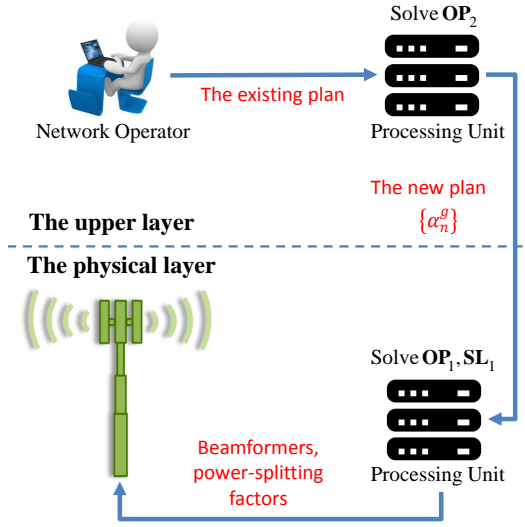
Solve $\mathbf{OP}_2$

The existing plan

Network Operator

Processing Unit

The new plan

$\{\alpha_n^g\}$

The upper layer

The physical layer

Solve $\mathbf{OP}_1, \mathbf{SL}_1$

Beamformers, power-splitting factors

Processing Unit